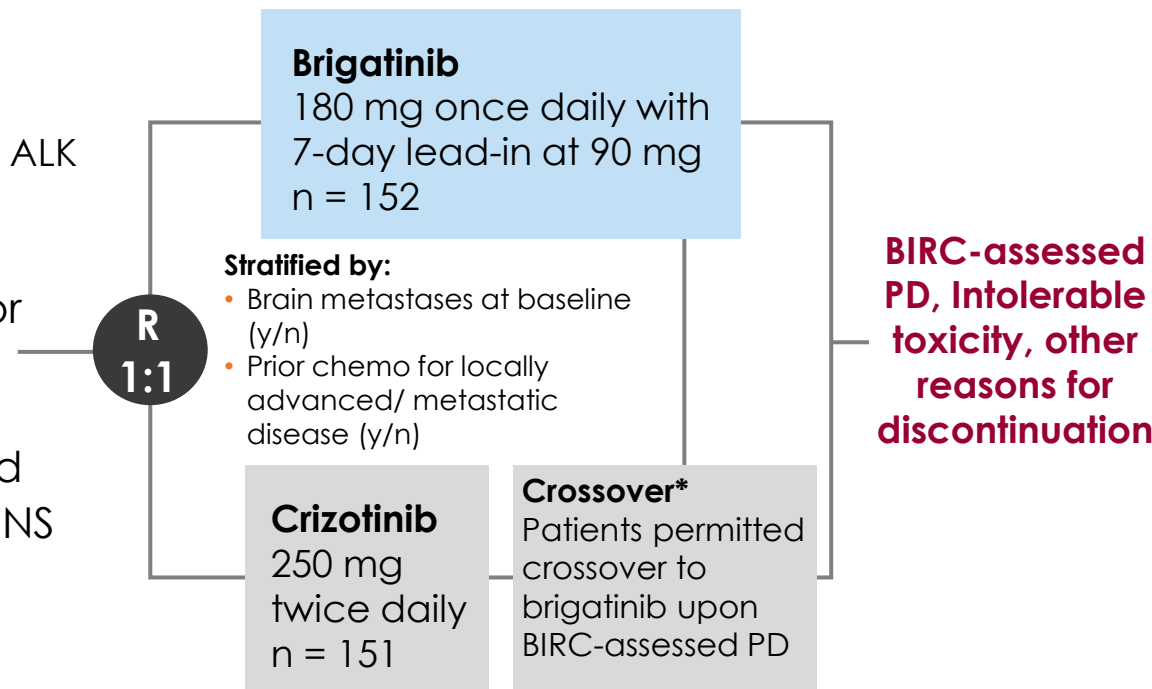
ALK

or

d

NS

R
1:1

Brigatinib
180 mg once daily with 7-day lead-in at 90 mg
n = 152

Stratified by:
• Brain metastases at baseline (y/n)
• Prior chemo for locally advanced/ metastatic disease (y/n)

Crizotinib
250 mg twice daily
n = 151

Crossover*
Patients permitted crossover to brigatinib upon BIRC-assessed PD

BIRC-assessed PD, Intolerable toxicity, other reasons for discontinuation